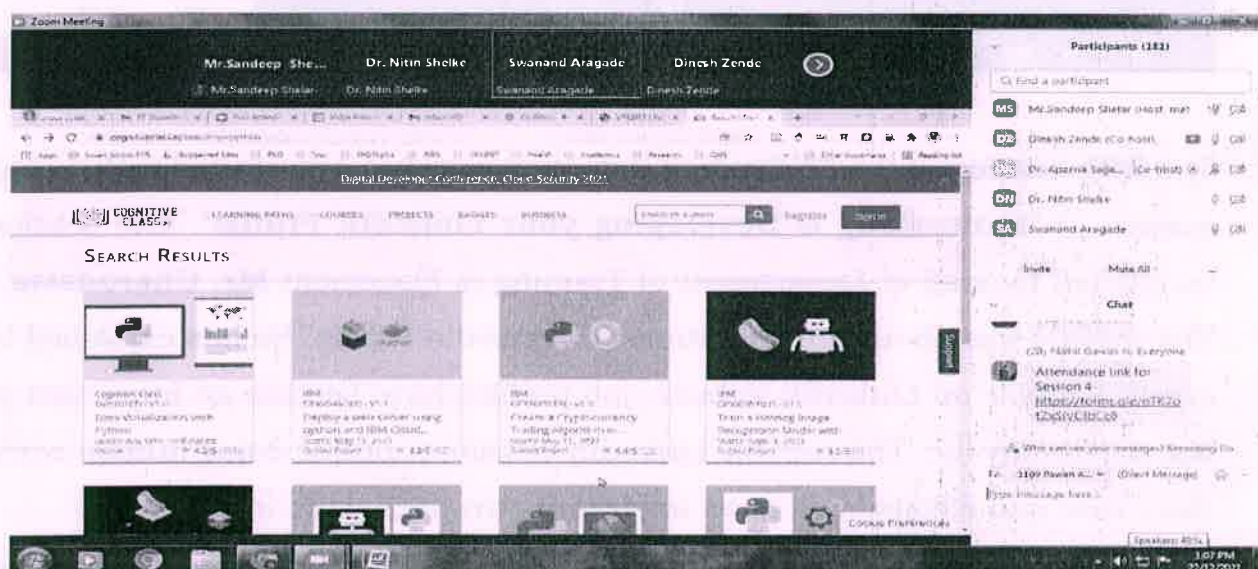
Zoom Meeting

Mr.Sandeep She... Dr. Nitin Shelke Swanand Aragade Dinesh Zende

Mr.Sandeep Shelar Dr. Nitin Shelke Swanand Aragade Dinesh Zende

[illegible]

cognitiveclass.ai/search?q=python

Digital Developer Conference: Cloud Security 2021

COGNITIVE CLASS.ai LEARNING PATHS COURSES PROJECTS BADGES BUSINESS Search for a course Register Sign In

SEARCH RESULTS

Cognitive Class
Data Visualization with Python
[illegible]

IBM
Deploy a web server using python and IBM Cloud...
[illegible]

IBM
Create a Cryptocurrency Trading Algorithm in...
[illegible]

IBM
Train a Winning Image Recognition Model with...
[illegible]

Support

Cookie Preferences

Participants (182)

Find a participant

MS Mr.Sandeep Shelar (Host, me)

DZ Dinesh Zende (Co-host)

Dr. Aparna Saga... (Co-host)

DN Dr. Nitin Shelke

SA Swanand Aragade

Invite Mute All

Chat

(28) Nikhil Gavali to Everyone

Attendance link for Session 4
https://forms.gle/nTKZo tZxGiVCHC69

Who can see your messages? Recording On

To: 3109 Pawan A... (Direct Message)

Type message here...

Speakers 40%

3:07 PM
22/12/2021